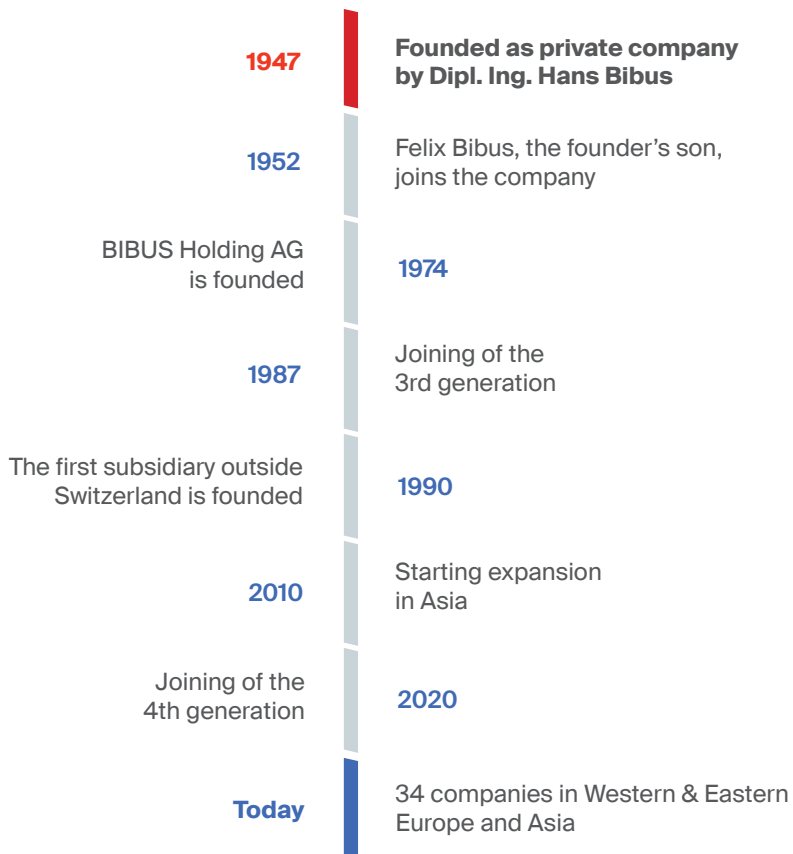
1947

Founded as private company by Dipl. Ing. Hans Bibus

1952

Felix Bibus, the founder's son, joins the company

BIBUS Holding AG is founded

1974

1987

Joining of the 3rd generation

The first subsidiary outside Switzerland is founded

1990

2010

Starting expansion in Asia

Joining of the 4th generation

2020

Today

34 companies in Western & Eastern Europe and Asia